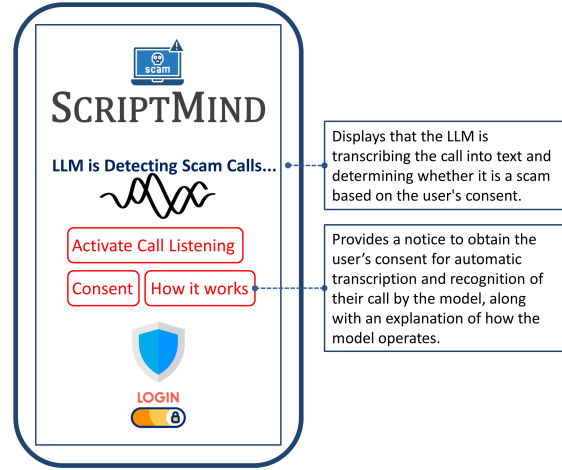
scam

SCRIPTMIND

LLM is Detecting Scam Calls...

Activate Call Listening

Consent

How it works

LOGIN

Displays that the LLM is transcribing the call into text and determining whether it is a scam based on the user's consent.

Provides a notice to obtain the user's consent for automatic transcription and recognition of their call by the model, along with an explanation of how the model operates.